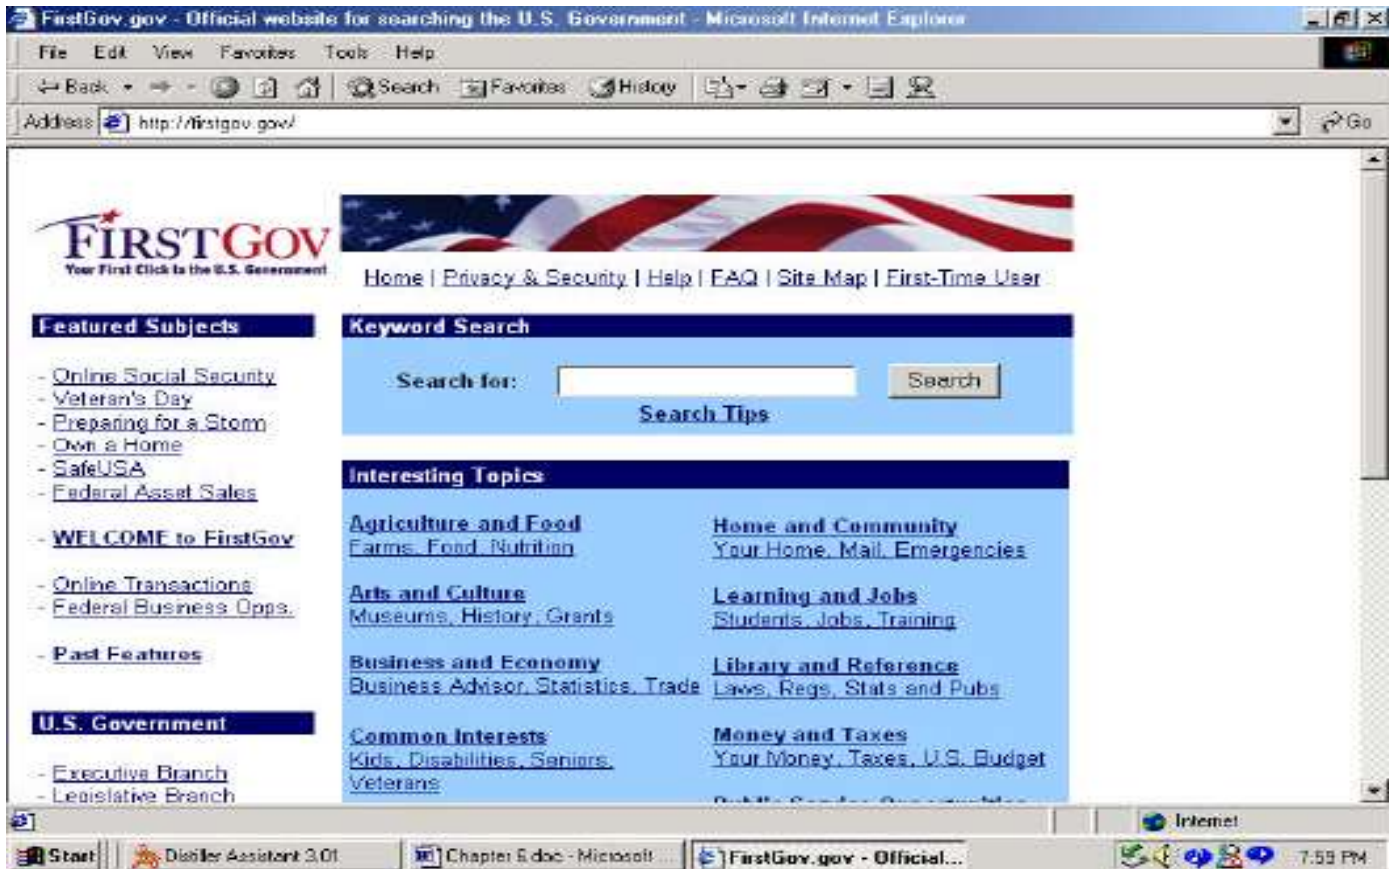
FirstGov.gov - Official website for searching the U.S. Government - Microsoft Internet Explorer

File Edit View Favorites Tools Help

Back Search Favorites History

Address http://firstgov.gov/ Go

FIRSTGOV
Your First Click to the U.S. Government

Home | Privacy & Security | Help | FAQ | Site Map | First-Time User

Featured Subjects

- Online Social Security
- Veteran's Day
- Preparing for a Storm
- Own a Home
- SafeUSA
- Federal Asset Sales

- WELCOME to FirstGov

- Online Transactions
- Federal Business Opps.

- Past Features

U.S. Government

- Executive Branch
- Legislative Branch

Keyword Search

Search for: Search
Search Tips

Interesting Topics

Agriculture and Food
Farms, Food, Nutrition

Arts and Culture
Museums, History, Grants

Business and Economy
Business Advisor, Statistics, Trade

Common Interests
Kids, Disabilities, Seniors, Veterans

Home and Community
Your Home, Mail, Emergencies

Learning and Jobs
Students, Jobs, Training

Library and Reference
Laws, Regs, Stats and Pubs

Money and Taxes
Your Money, Taxes, U.S. Budget

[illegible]

Internet

Start | Distiller Assistant 3.01 | Chapter 6.doc - Microsoft ... | FirstGov.gov - Official... | 7:59 PM